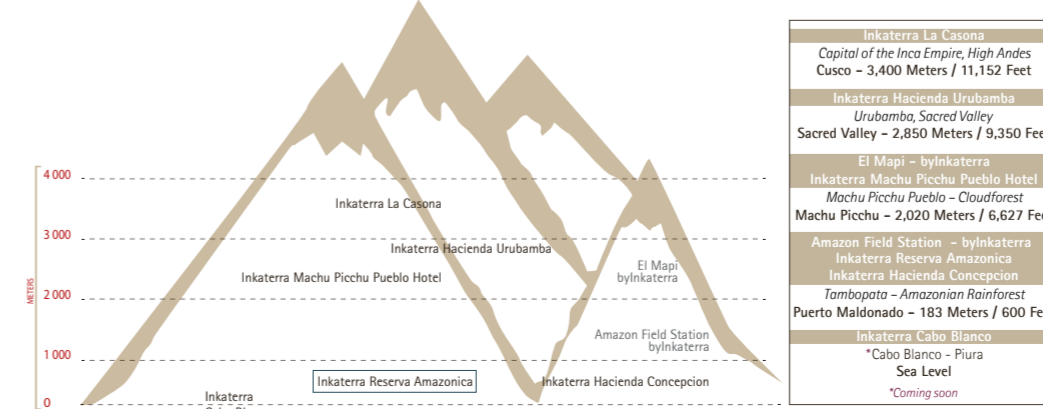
METERS
4 000
3 000
2 000
1 000
0

Inkaterra La Casona
Inkaterra Hacienda Urubamba
Inkaterra Machu Picchu Pueblo Hotel
El Mapi byInkaterra
Amazon Field Station byInkaterra
Inkaterra Reserva Amazonica
Inkaterra Hacienda Concepcion
Inkaterra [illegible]

Inkaterra La Casona
Capital of the Inca Empire, High Andes
Cusco – 3,400 Meters / 11,152 Feet

Inkaterra Hacienda Urubamba
Urubamba, Sacred Valley
Sacred Valley – 2,850 Meters / 9,350 Fe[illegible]

El Mapi – byInkaterra
Inkaterra Machu Picchu Pueblo Hotel
Machu Picchu Pueblo – Cloudforest
Machu Picchu – 2,020 Meters / 6,627 Fe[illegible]

Amazon Field Station – byInkaterra
Inkaterra Reserva Amazonica
Inkaterra Hacienda Concepcion
Tambopata – Amazonian Rainforest
Puerto Maldonado – 183 Meters / 600 Fe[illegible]

Inkaterra Cabo Blanco
*Cabo Blanco - Piura
Sea Level
*Coming soon